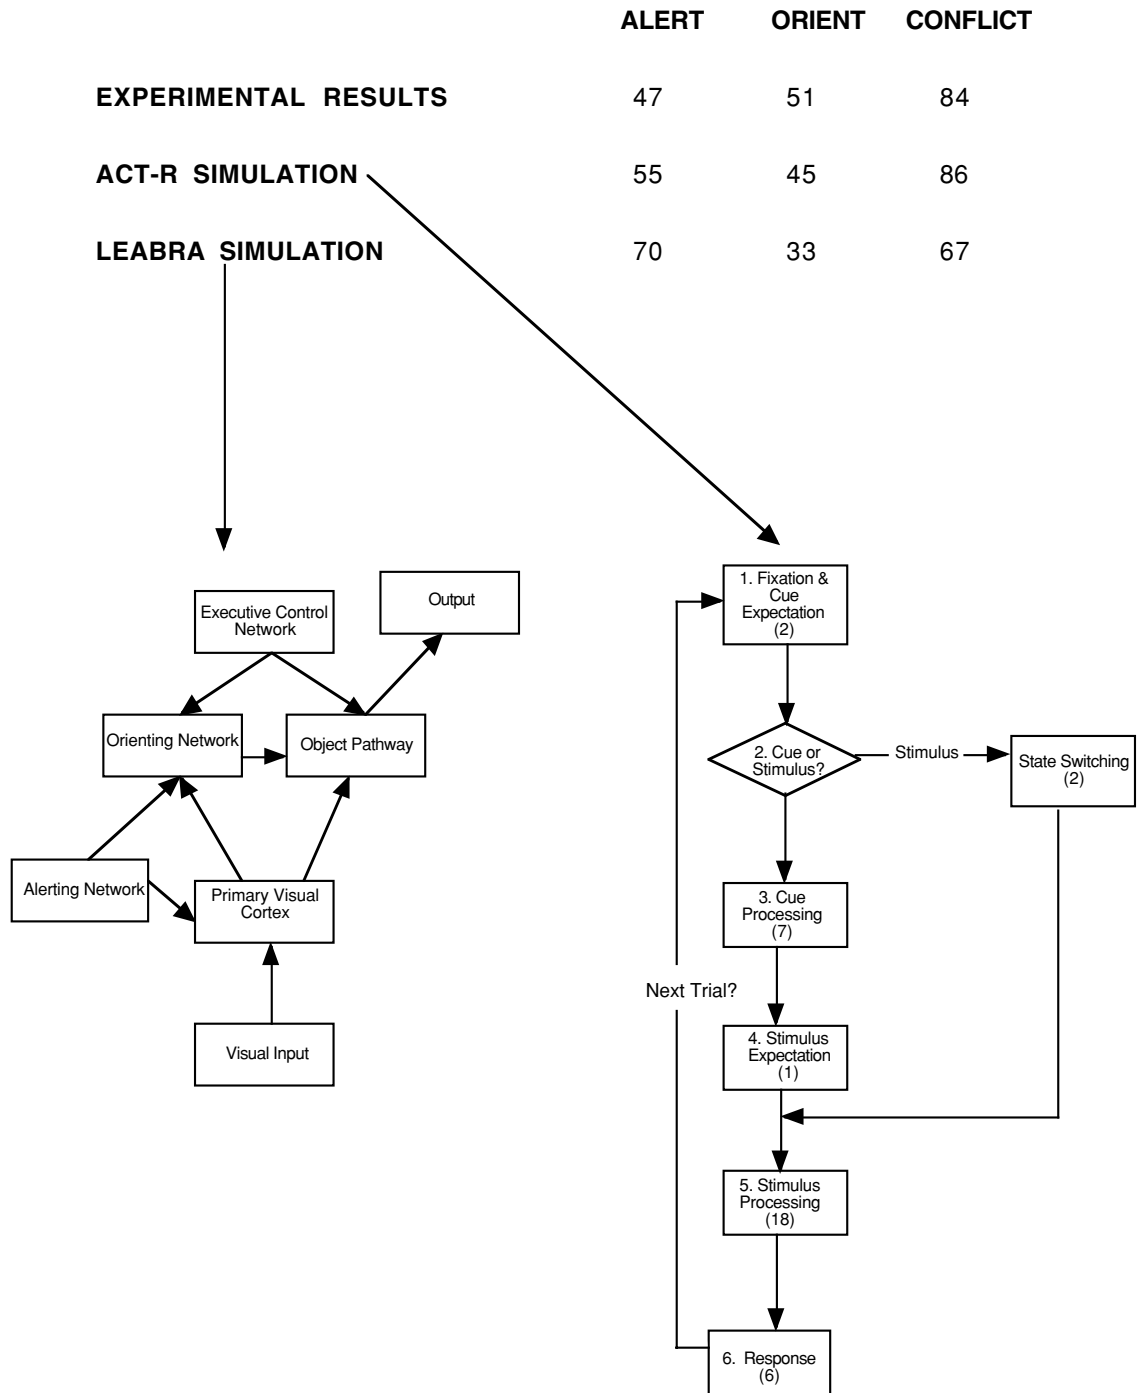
|  | ALERT | ORIENT | CONFLICT |
|---|---|---|---|
| EXPERIMENTAL RESULTS | 47 | 51 | 84 |
| ACT-R SIMULATION | 55 | 45 | 86 |
| LEABRA SIMULATION | 70 | 33 | 67 |

Executive Control Network

Output

Orienting Network

Object Pathway

Alerting Network

Primary Visual Cortex

Visual Input

1. Fixation & Cue Expectation (2)

2. Cue or Stimulus?

Stimulus

State Switching (2)

3. Cue Processing (7)

Next Trial?

4. Stimulus Expectation (1)

5. Stimulus Processing (18)

6. Response (6)